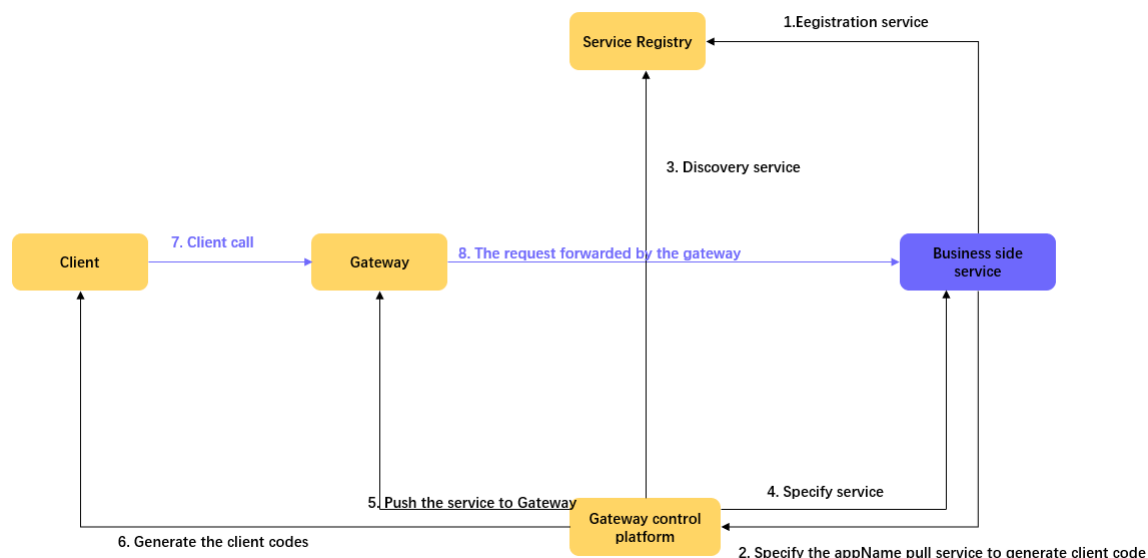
Service Registry

1.Egistration service

3. Discovery service

Client

7. Client call

Gateway

8. The request forwarded by the gateway

Business side service

4. Specify service

5. Push the service to Gateway

Gateway control platform

6. Generate the client codes

2. Specify the appName pull service to generate client code